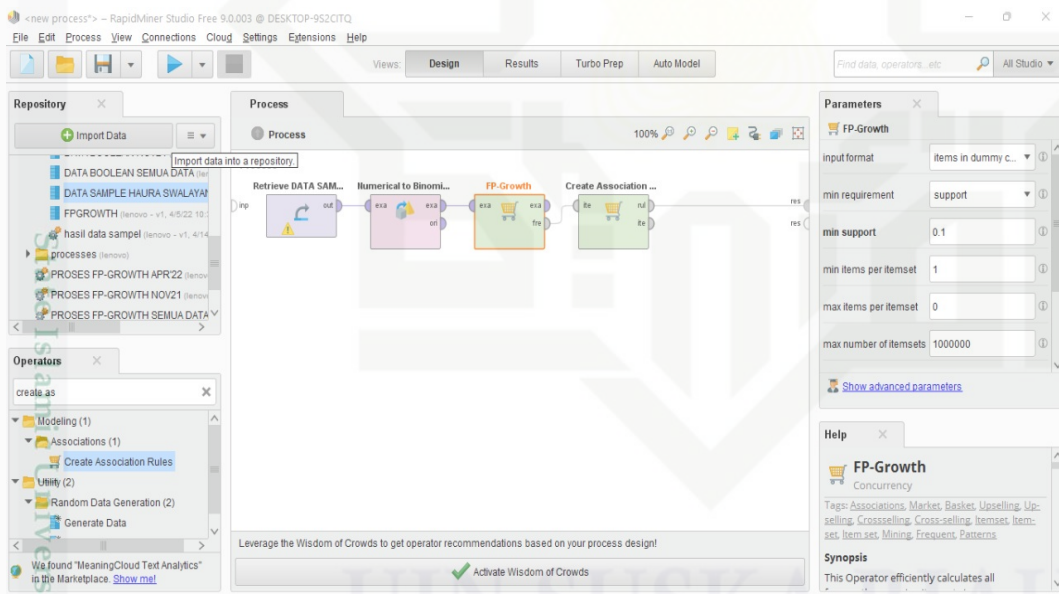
<new process*> – RapidMiner Studio Free 9.0.003 @ DESKTOP-952CITQ

File Edit Process View Connections Cloud Settings Extensions Help

Views: Design Results Turbo Prep Auto Model

Find data, operators...etc

All Studio

Repository

Import Data

Import data into a repository.

DATA BOOLEAN SEMUA DATA (len

DATA SAMPLE HAURA SWALAYAN

FPGROWTH (lenovo - v1, 4/5/22 10:

hasil data sampel (lenovo - v1, 4/14

processes (lenovo)

PROSES FP-GROWTH APR'22 (lenov

PROSES FP-GROWTH NOV21 (lenov

PROSES FP-GROWTH SEMUA DATA

Operators

create as

Modeling (1)

Associations (1)

Create Association Rules

Utility (2)

Random Data Generation (2)

Generate Data

We found "MeaningCloud Text Analytics" in the Marketplace. Show me!

Process

Process

100%

Retrieve DATA SAM...

Numerical to Binomi...

FP-Growth

Create Association ...

inp

out

exa

exa

ori

exa

exa

fre

ite

rul

ite

res

res

Leverage the Wisdom of Crowds to get operator recommendations based on your process design!

Activate Wisdom of Crowds

Parameters

FP-Growth

| | |
|---|---|
| input format | items in dummy c... |
| min requirement | support |
| min support | 0.1 |
| min items per itemset | 1 |
| max items per itemset | 0 |
| max number of itemsets | 1000000 |

Show advanced parameters

Help

FP-Growth

Concurrency

Tags: Associations, Market, Basket, Upselling, Up-selling, Crossselling, Cross-selling, Itemset, Item-set, Item set, Mining, Frequent, Patterns

Synopsis

This Operator efficiently calculates all